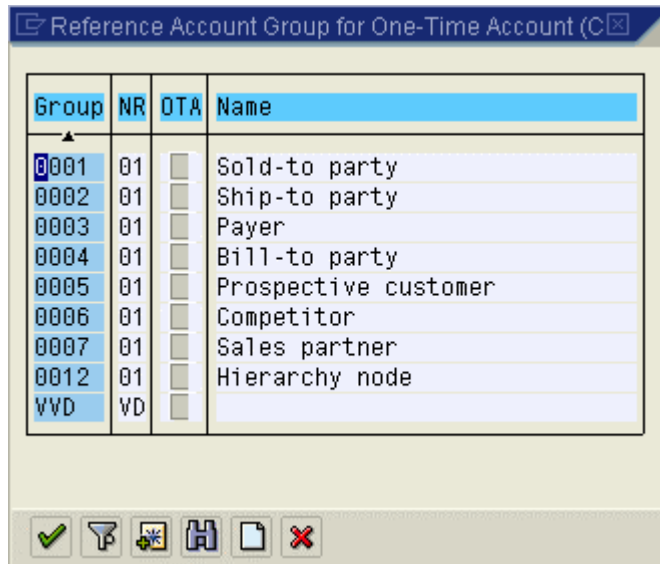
Reference Account Group for One-Time Account (C

| Group | NR | OTA | Name |
|---|---|---|---|
| 0001 | 01 | | Sold-to party |
| 0002 | 01 | | Ship-to party |
| 0003 | 01 | | Payer |
| 0004 | 01 | | Bill-to party |
| 0005 | 01 | | Prospective customer |
| 0006 | 01 | | Competitor |
| 0007 | 01 | | Sales partner |
| 0012 | 01 | | Hierarchy node |
| VVD | VD | | |